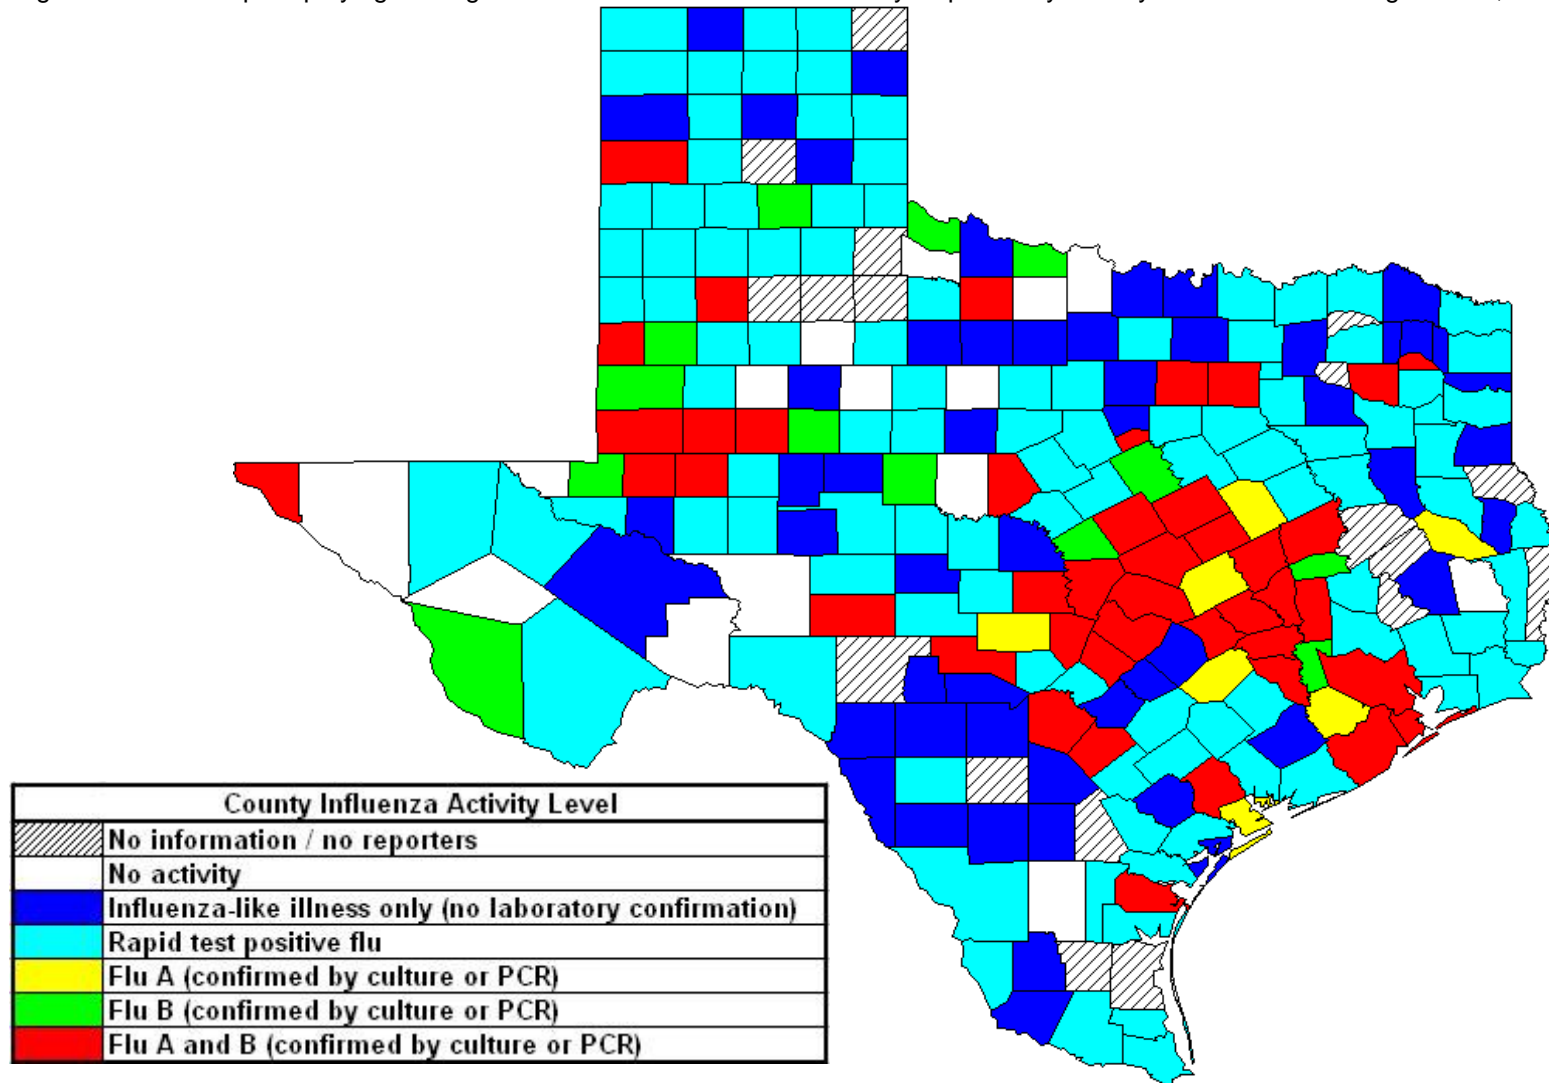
| County Influenza Activity Level |
|---|
| No information / no reporters |
| No activity |
| Influenza-like illness only (no laboratory confirmation) |
| Rapid test positive flu |
| Flu A (confirmed by culture or PCR) |
| Flu B (confirmed by culture or PCR) |
| Flu A and B (confirmed by culture or PCR) |